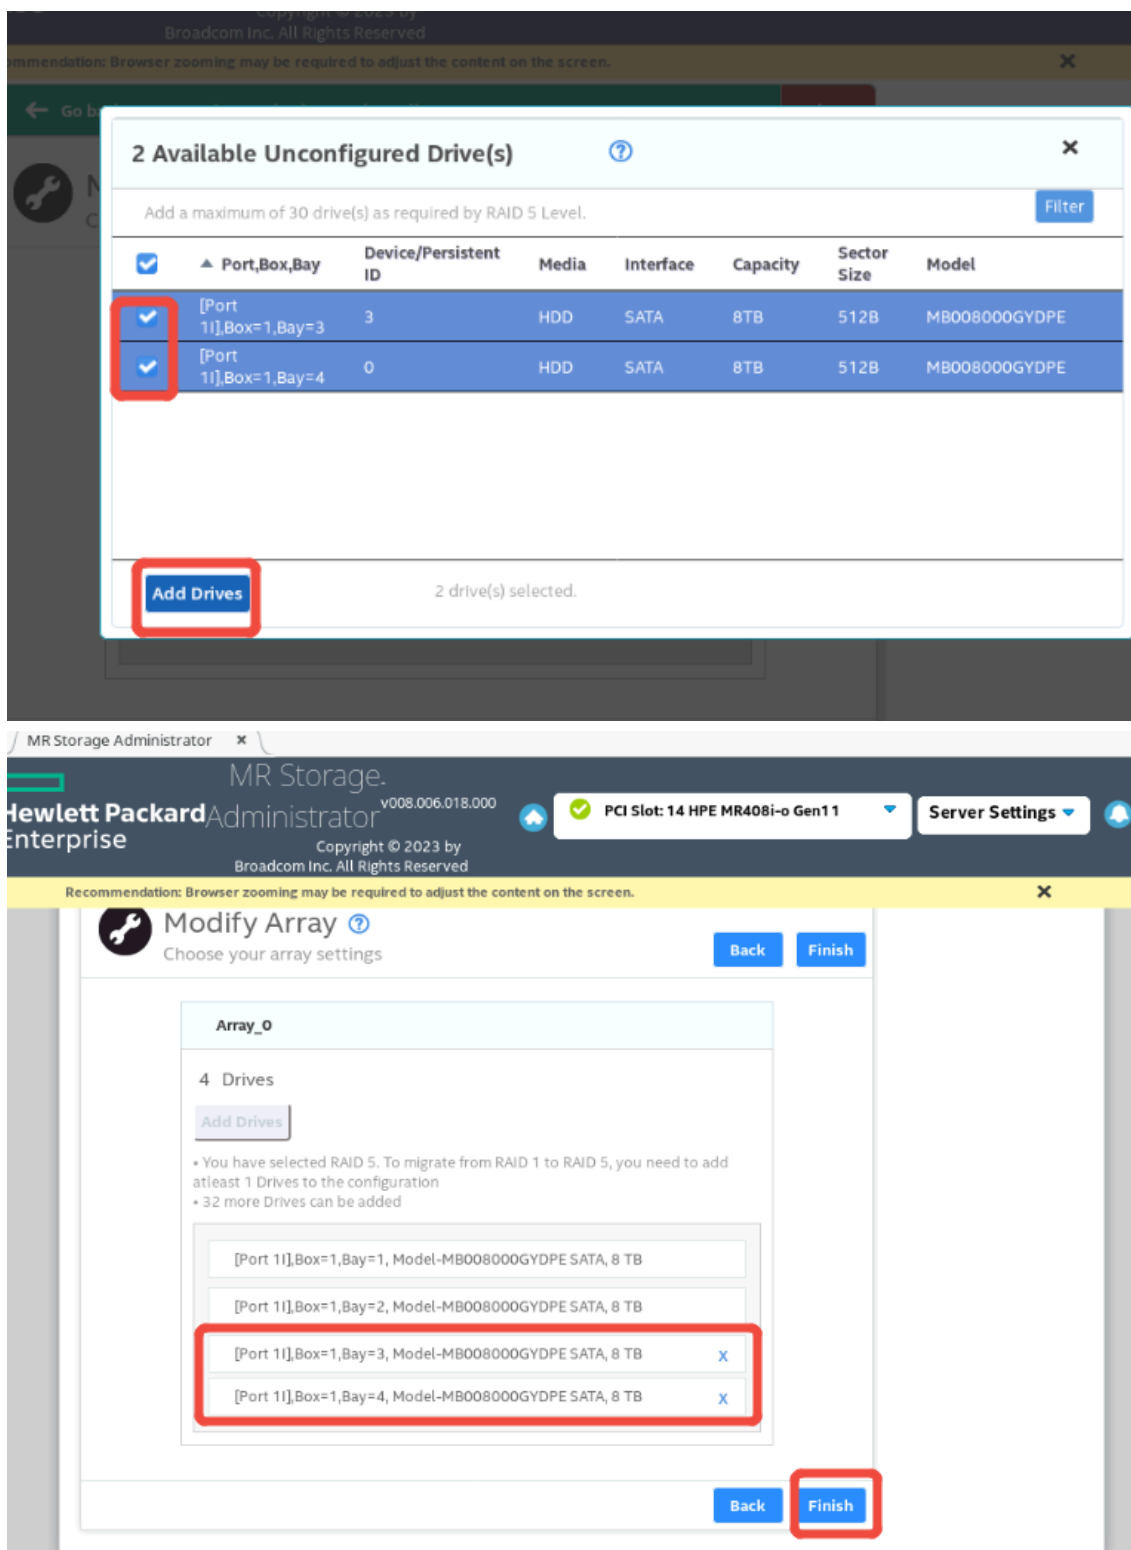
Copyright © 2023 by
Broadcom Inc. All Rights Reserved
mmendation: Browser zooming may be required to adjust the content on the screen.
×
Go b

2 Available Unconfigured Drive(s)
×
Add a maximum of 30 drive(s) as required by RAID 5 Level.
Filter

| | Port,Box,Bay | Device/Persistent ID | Media | Interface | Capacity | Sector Size | Model |
|---|---|---|---|---|---|---|---|
| | [Port 1I],Box=1,Bay=3 | 3 | HDD | SATA | 8TB | 512B | MB008000GYDPE |
| | [Port 1I],Box=1,Bay=4 | 0 | HDD | SATA | 8TB | 512B | MB008000GYDPE |

Add Drives
2 drive(s) selected.

MR Storage Administrator ×
Hewlett Packard Enterprise
MR Storage Administrator v008.006.018.000
Copyright © 2023 by
Broadcom Inc. All Rights Reserved
PCI Slot: 14 HPE MR408i-o Gen11
Server Settings
Recommendation: Browser zooming may be required to adjust the content on the screen.
×
Modify Array
Choose your array settings
Back
Finish
Array_0
4 Drives
Add Drives
• You have selected RAID 5. To migrate from RAID 1 to RAID 5, you need to add atleast 1 Drives to the configuration
• 32 more Drives can be added
[Port 1I],Box=1,Bay=1, Model-MB008000GYDPE SATA, 8 TB
[Port 1I],Box=1,Bay=2, Model-MB008000GYDPE SATA, 8 TB
[Port 1I],Box=1,Bay=3, Model-MB008000GYDPE SATA, 8 TB x
[Port 1I],Box=1,Bay=4, Model-MB008000GYDPE SATA, 8 TB x
Back
Finish